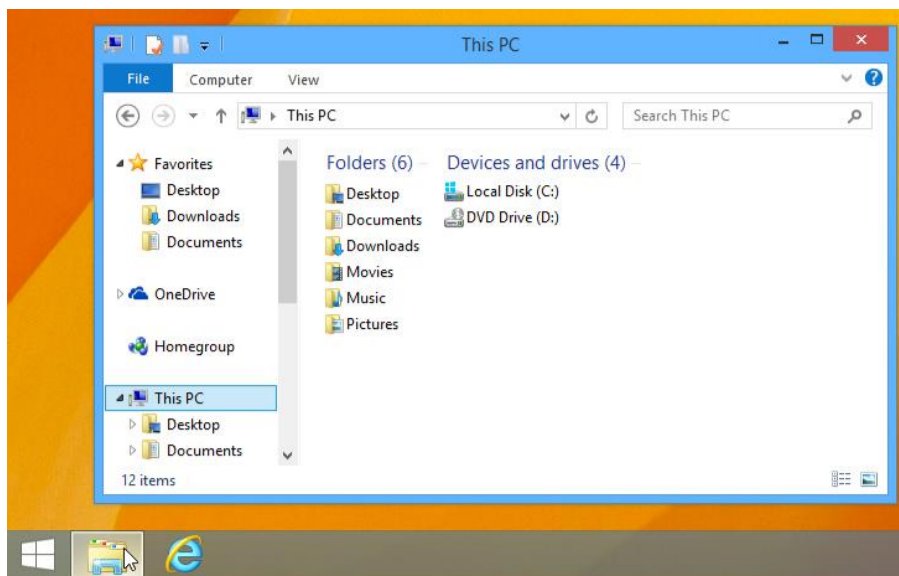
This PC

File
Computer
View

This PC
Search This PC

Favorites
Desktop
Downloads
Documents

OneDrive

Homegroup

This PC
Desktop
Documents

Folders (6)
Desktop
Documents
Downloads
Movies
Music
Pictures

Devices and drives (4)
Local Disk (C:)
DVD Drive (D:)

12 items